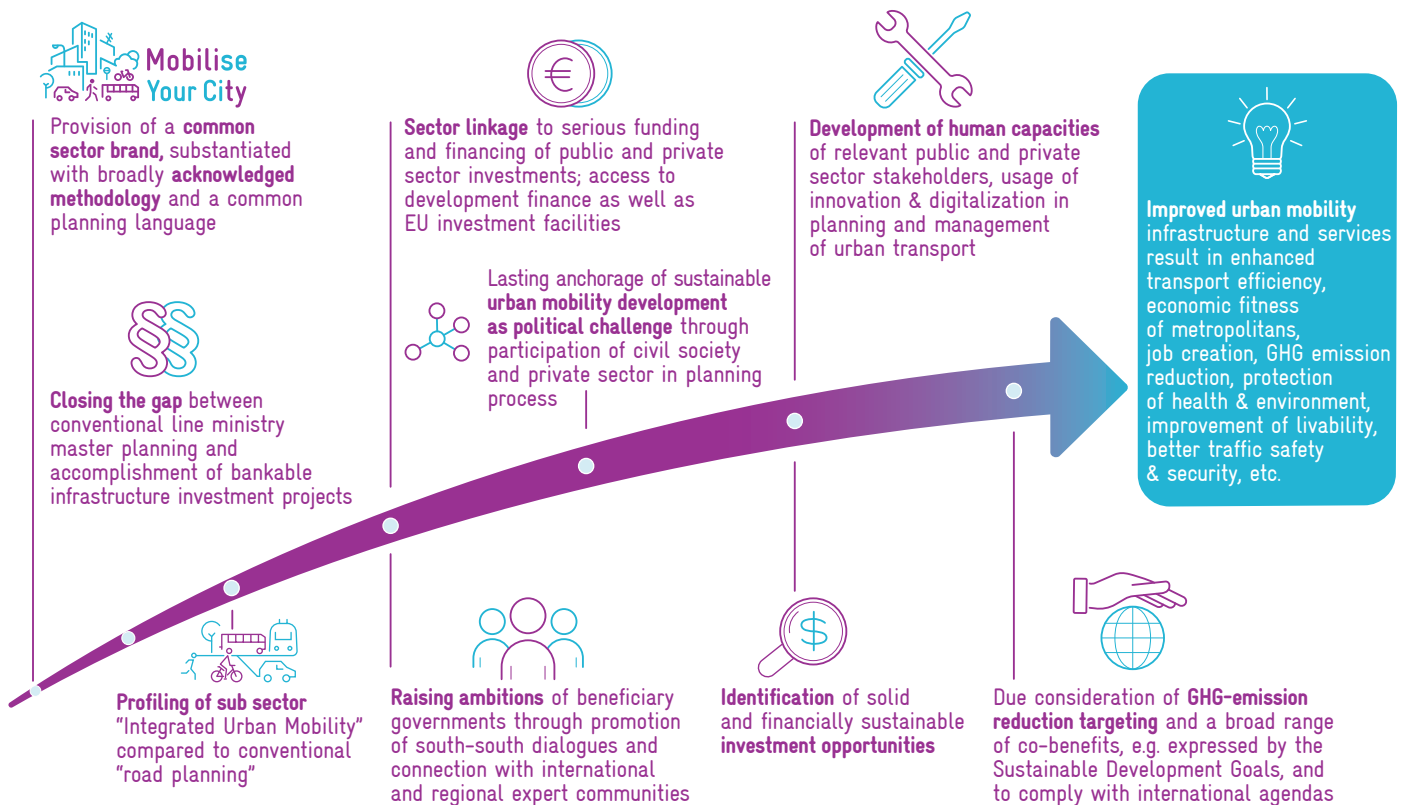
Mobilise Your City

Provision of a **common sector brand,** substantiated with broadly **acknowledged methodology** and a common planning language

**Sector linkage** to serious funding and financing of public and private sector investments; access to development finance as well as EU investment facilities

**Development of human capacities** of relevant public and private sector stakeholders, usage of innovation & digitalization in planning and management of urban transport

**Improved urban mobility** infrastructure and services result in enhanced transport efficiency, economic fitness of metropolitans, job creation, GHG emission reduction, protection of health & environment, improvement of livability, better traffic safety & security, etc.

Lasting anchorage of sustainable **urban mobility development as political challenge** through participation of civil society and private sector in planning process

**Closing the gap** between conventional line ministry master planning and accomplishment of bankable infrastructure investment projects

**Profiling of sub sector** "Integrated Urban Mobility" compared to conventional "road planning"

**Raising ambitions** of beneficiary governments through promotion of south-south dialogues and connection with international and regional expert communities

**Identification** of solid and financially sustainable **investment opportunities**

Due consideration of **GHG-emission reduction targeting** and a broad range of co-benefits, e.g. expressed by the Sustainable Development Goals, and to comply with international agendas